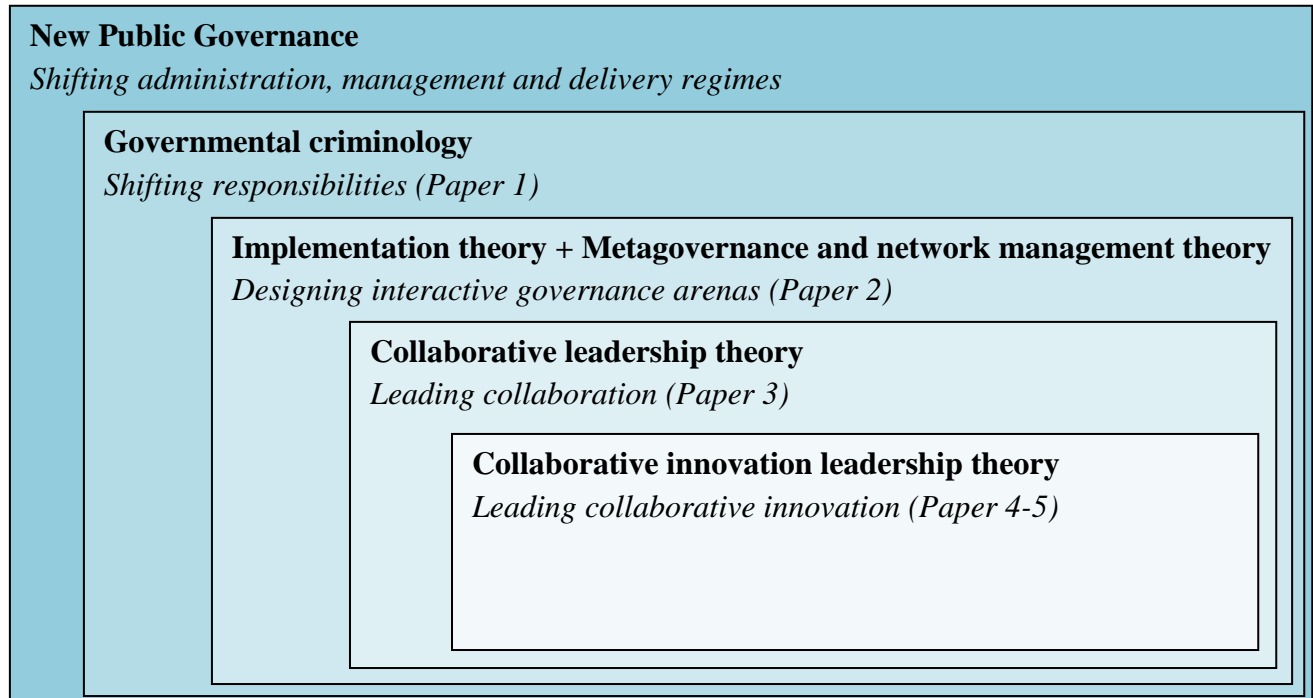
New Public Governance
Shifting administration, management and delivery regimes

Governmental criminology
Shifting responsibilities (Paper 1)

Implementation theory + Metagovernance and network management theory
Designing interactive governance arenas (Paper 2)

Collaborative leadership theory
Leading collaboration (Paper 3)

Collaborative innovation leadership theory
Leading collaborative innovation (Paper 4-5)